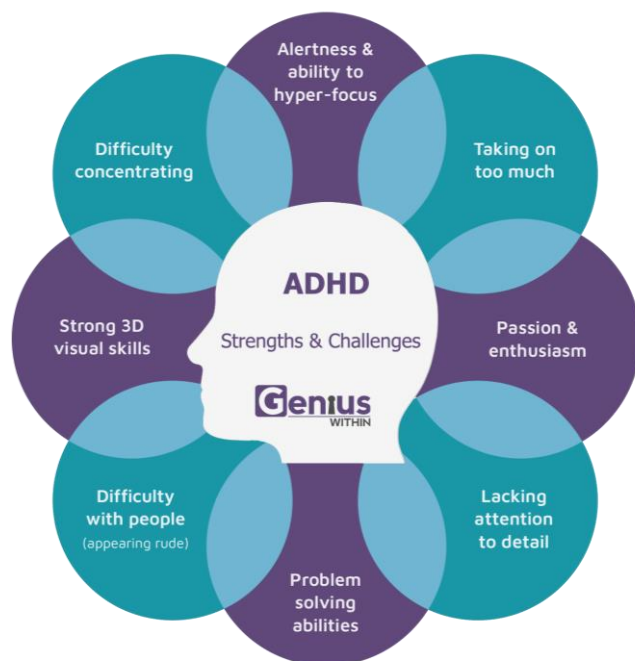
Alertness & ability to hyper-focus

Taking on too much

Passion & enthusiasm

Lacking attention to detail

Problem solving abilities

Difficulty with people
(appearing rude)

Strong 3D visual skills

Difficulty concentrating

ADHD
Strengths & Challenges

Genius
WITHIN